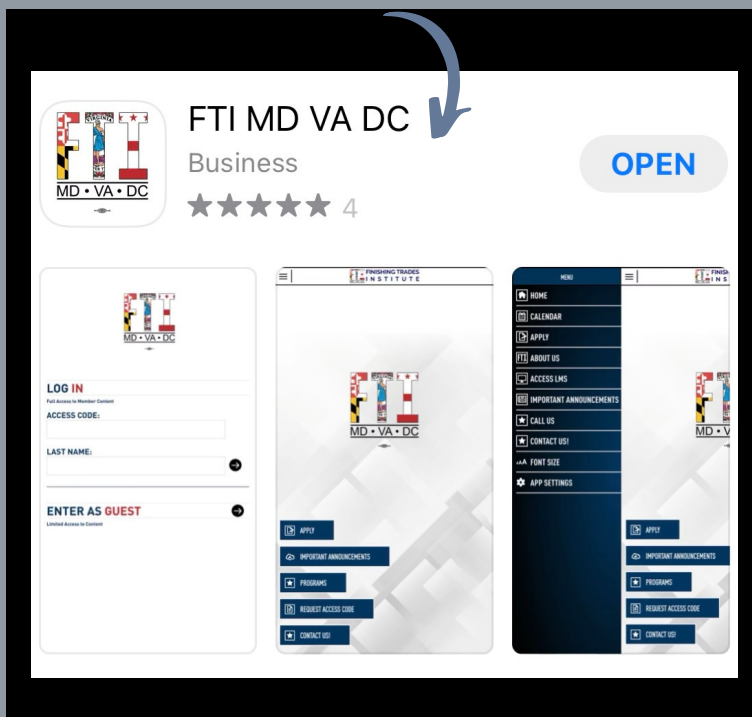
FTI
MD • VA • DC

FTI MD VA DC
Business
★★★★★ 4

OPEN

FTI
MD • VA • DC

LOG IN
Full Access to Member Content
ACCESS CODE:
LAST NAME:

ENTER AS GUEST
Limited Access to Content

FINISHING TRADES INSTITUTE

FTI
MD • VA • DC

APPLY
IMPORTANT ANNOUNCEMENTS
PROGRAMS
REQUEST ACCESS CODE
CONTACT US!

MENU
HOME
CALENDAR
APPLY
ABOUT US
ACCESS LMS
IMPORTANT ANNOUNCEMENTS
CALL US
CONTACT US!
FONT SIZE
APP SETTINGS

FINISH
INS

MD • VA

APPLY
IMPORTANT ANNOUNCEMENTS
PROGRAMS
REQUEST ACCESS CODE
CONTACT US!